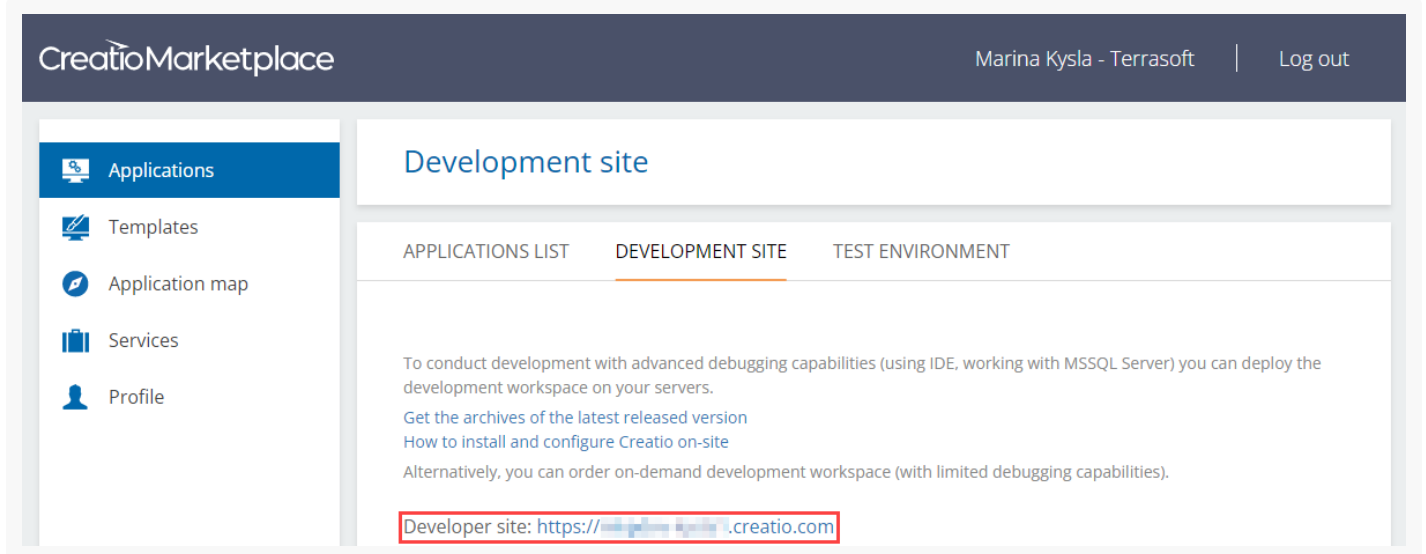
CreatioMarketplace

Marina Kysla - Terrasoft

Log out

Applications

Templates

Application map

Services

Profile

Development site

APPLICATIONS LIST

DEVELOPMENT SITE

TEST ENVIRONMENT

To conduct development with advanced debugging capabilities (using IDE, working with MSSQL Server) you can deploy the development workspace on your servers.

Get the archives of the latest released version

How to install and configure Creatio on-site

Alternatively, you can order on-demand development workspace (with limited debugging capabilities).

Developer site: https://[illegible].creatio.com